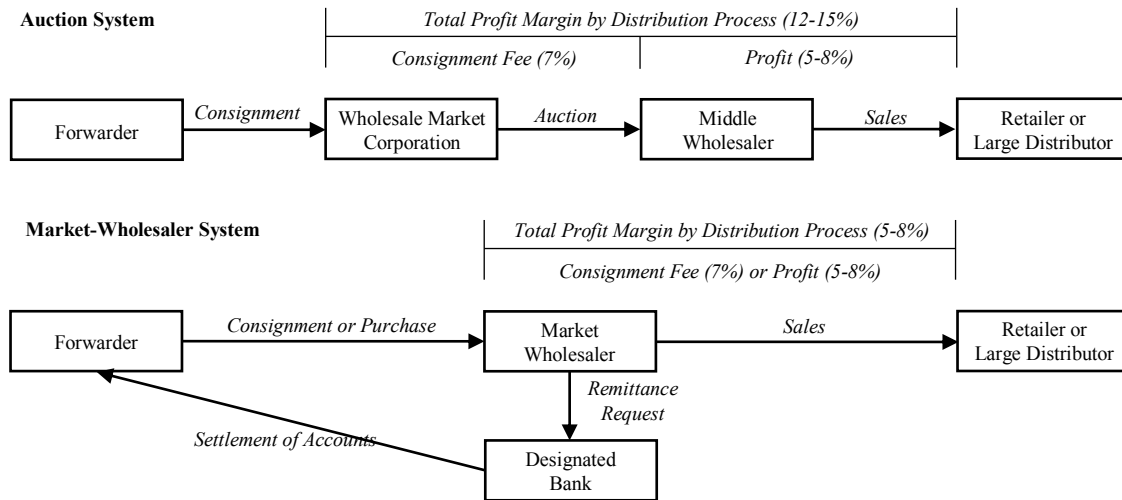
**Auction System**

*Total Profit Margin by Distribution Process (12-15%)*

*Consignment Fee (7%)*

*Profit (5-8%)*

Forwarder

*Consignment*

Wholesale Market Corporation

*Auction*

Middle Wholesaler

*Sales*

Retailer or Large Distributor

**Market-Wholesaler System**

*Total Profit Margin by Distribution Process (5-8%)*

*Consignment Fee (7%) or Profit (5-8%)*

Forwarder

*Consignment or Purchase*

Market Wholesaler

*Sales*

Retailer or Large Distributor

*Remittance Request*

*Settlement of Accounts*

Designated Bank